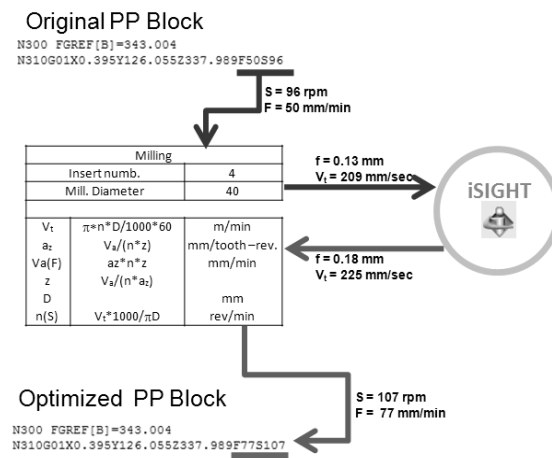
Original PP Block
N300 FGREF[B]=343.004
N310G01X0.395Y126.055Z337.989F50S96

S = 96 rpm
F = 50 mm/min

| Milling | |
|---|---|
| Insert numb. | 4 |
| Mill. Diameter | 40 |

| | | |
|---|---|---|
| $V_t$ | $\pi$*n*D/1000*60 | m/min |
| $a_z$ | $V_a$/(n*z) | mm/tooth-rev. |
| Va(F) | az*n*z | mm/min |
| z | $V_a$/(n*$a_z$) | |
| D | | mm |
| n(S) | $V_t$*1000/$\pi$D | rev/min |

f = 0.13 mm
$V_t$ = 209 mm/sec

iSIGHT

f = 0.18 mm
$V_t$ = 225 mm/sec

S = 107 rpm
F = 77 mm/min

Optimized PP Block
N300 FGREF[B]=343.004
N310G01X0.395Y126.055Z337.989F77S107